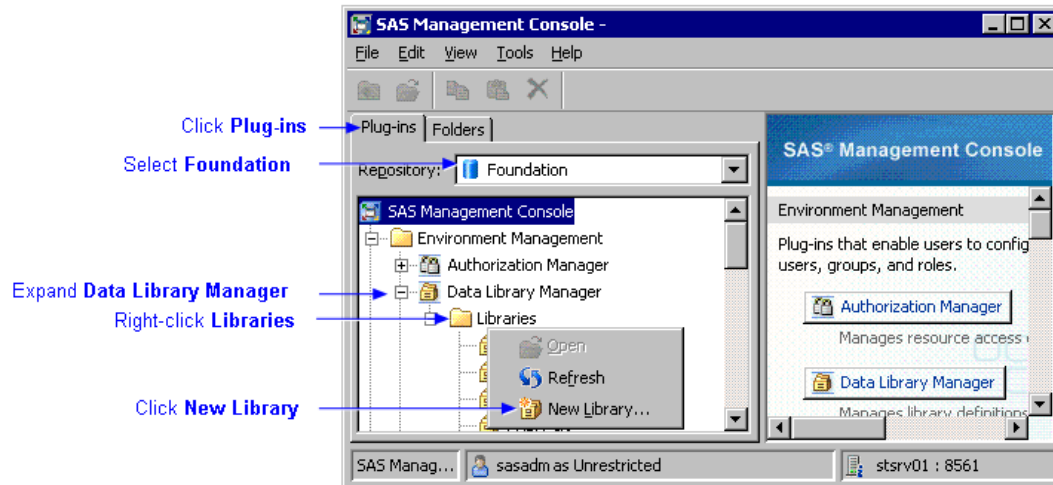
SAS Management Console -

File Edit View Tools Help

Click Plug-ins

Plug-ins Folders

Select Foundation

Repository: Foundation

SAS Management Console

Environment Management

Authorization Manager

Expand Data Library Manager

Data Library Manager

Right-click Libraries

Libraries

Open

Refresh

Click New Library

New Library...

SAS® Management Console

Environment Management

Plug-ins that enable users to config users, groups, and roles.

Authorization Manager

Manages resource access

Data Library Manager

Manages library definitions

SAS Manag... sasadm as Unrestricted stsrv01 : 8561